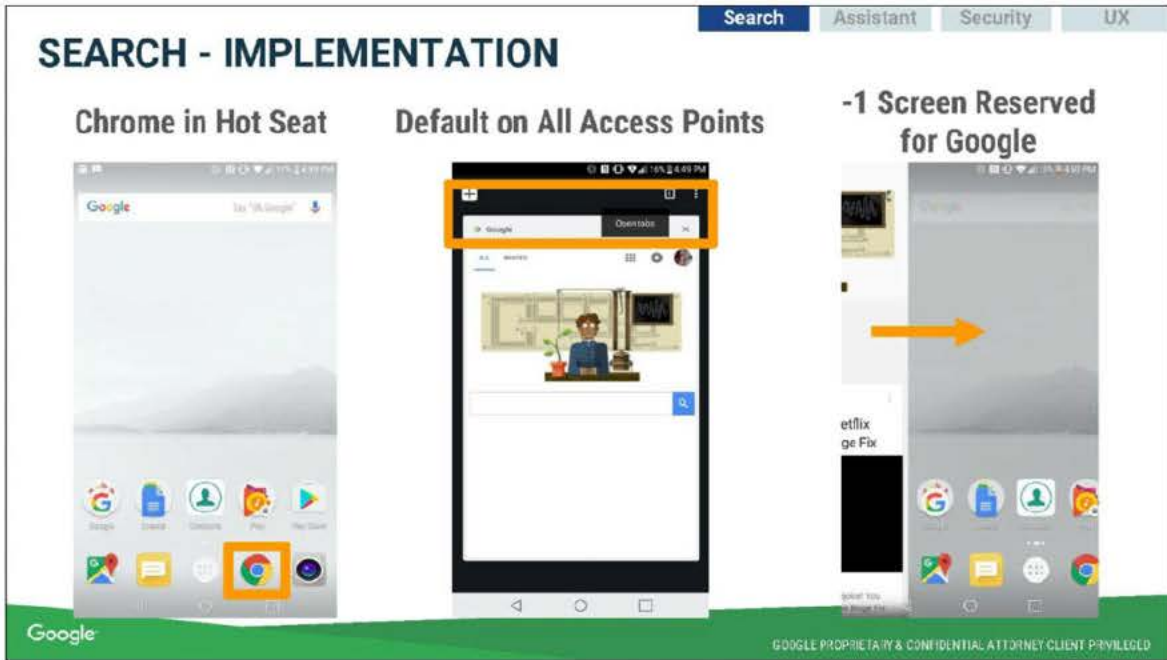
Search Assistant Security UX

SEARCH - IMPLEMENTATION

Chrome in Hot Seat

Google Say "Ok Google"

Default on All Access Points

Google Open tabs

ALL IMAGES

-1 Screen Reserved for Google

etflix
ge Fix

Google

GOOGLE PROPRIETARY & CONFIDENTIAL ATTORNEY CLIENT PRIVILEGED